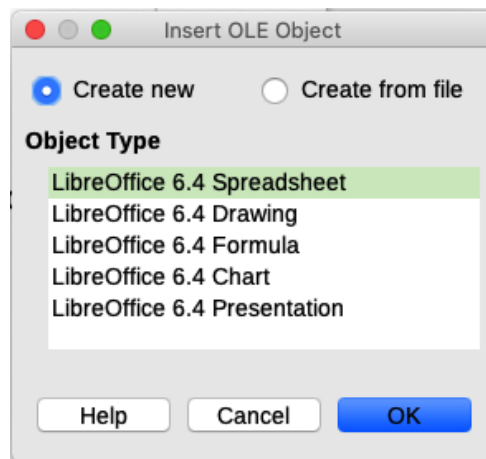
Insert OLE Object

Create new
Create from file

Object Type

LibreOffice 6.4 Spreadsheet
LibreOffice 6.4 Drawing
LibreOffice 6.4 Formula
LibreOffice 6.4 Chart
LibreOffice 6.4 Presentation

Help
Cancel
OK